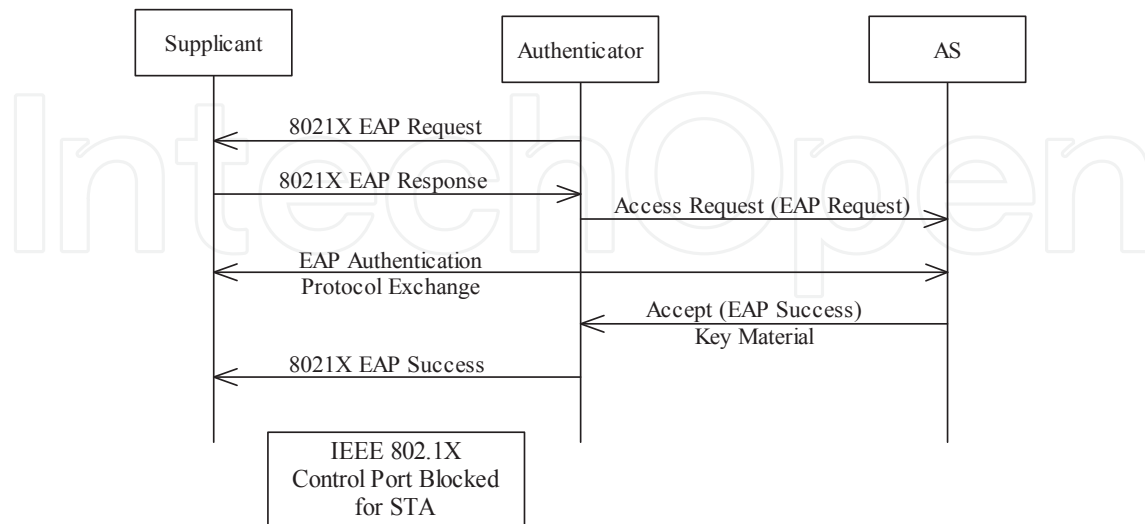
Supplicant

Authenticator

AS

IntechOpen

8021X EAP Request

8021X EAP Response

Access Request (EAP Request)

EAP Authentication Protocol Exchange

Accept (EAP Success) Key Material

8021X EAP Success

IEEE 802.1X Control Port Blocked for STA